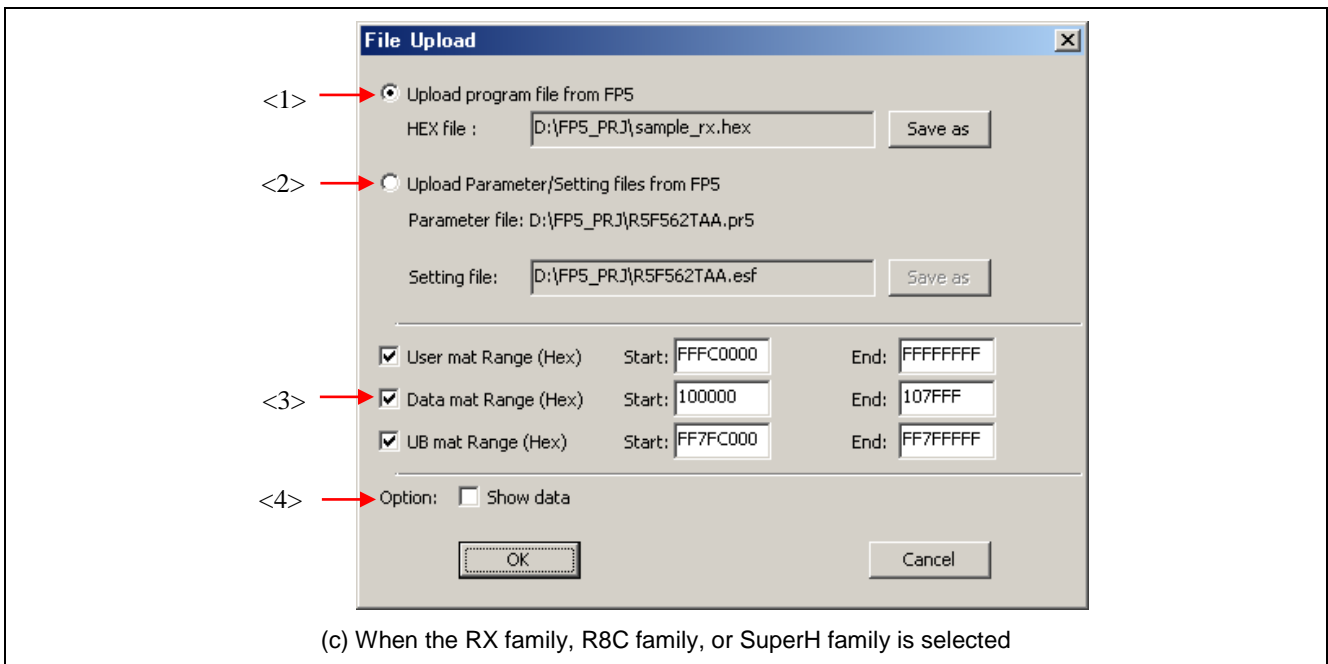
File Upload

X

<1> Upload program file from FP5

HEX file : D:\FP5_PRJ\sample_rx.hex Save as

<2> Upload Parameter/Setting files from FP5

Parameter file: D:\FP5_PRJ\R5F562TAA.pr5

Setting file: D:\FP5_PRJ\R5F562TAA.esf Save as

User mat Range (Hex) Start: FFFC0000 End: FFFFFFFF

<3> Data mat Range (Hex) Start: 100000 End: 107FFF

UB mat Range (Hex) Start: FF7FC000 End: FF7FFFFF

<4> Option: Show data

OK

Cancel

(c) When the RX family, R8C family, or SuperH family is selected